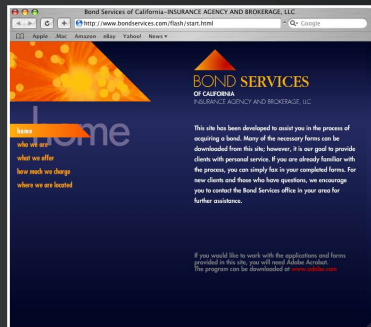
Bond Services of California–INSURANCE AGENCY AND BROKERAGE, LLC

http://www.bondservices.com/flash/start.html

Google

Apple .Mac Amazon eBay Yahoo! News ▾

home

home

who we are

what we offer

how much we charge

where we are located

BOND SERVICES

OF CALIFORNIA

INSURANCE AGENCY AND BROKERAGE, LLC

This site has been developed to assist you in the process of acquiring a bond. Many of the necessary forms can be downloaded from this site; however, it is our goal to provide clients with personal service. If you are already familiar with the process, you can simply fax in your completed forms. For new clients and those who have questions, we encourage you to contact the Bond Services office in your area for further assistance.

If you would like to work with the applications and forms provided in this site, you will need Adobe Acrobat. The program can be downloaded at www.adobe.com